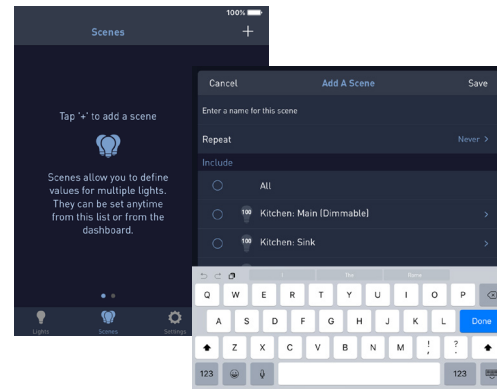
100%

Scenes +

Tap '+' to add a scene

Scenes allow you to define values for multiple lights. They can be set anytime from this list or from the dashboard.

Lights Scenes Settings

Cancel Add A Scene Save

Enter a name for this scene

Repeat Never >

Include

All

100 Kitchen: Main (Dimmable) >

100 Kitchen: Sink >

I The Here

Q W E R T Y U I O P

A S D F G H J K L Done

Z X C V B N M ! ?

123 123